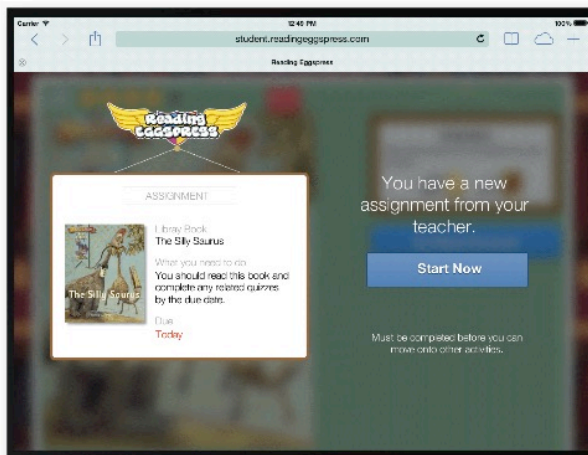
Carrier
12:45 PM
100%
student.readingeggspress.com
Reading Eggspress

Reading Eggspress

ASSIGNMENT

The Silly Saurus

Library Book
The Silly Saurus

What you need to do
You should read this book and complete any related quizzes by the due date.

Due
Today

You have a new assignment from your teacher.

Start Now

Must be completed before you can move onto other activities.